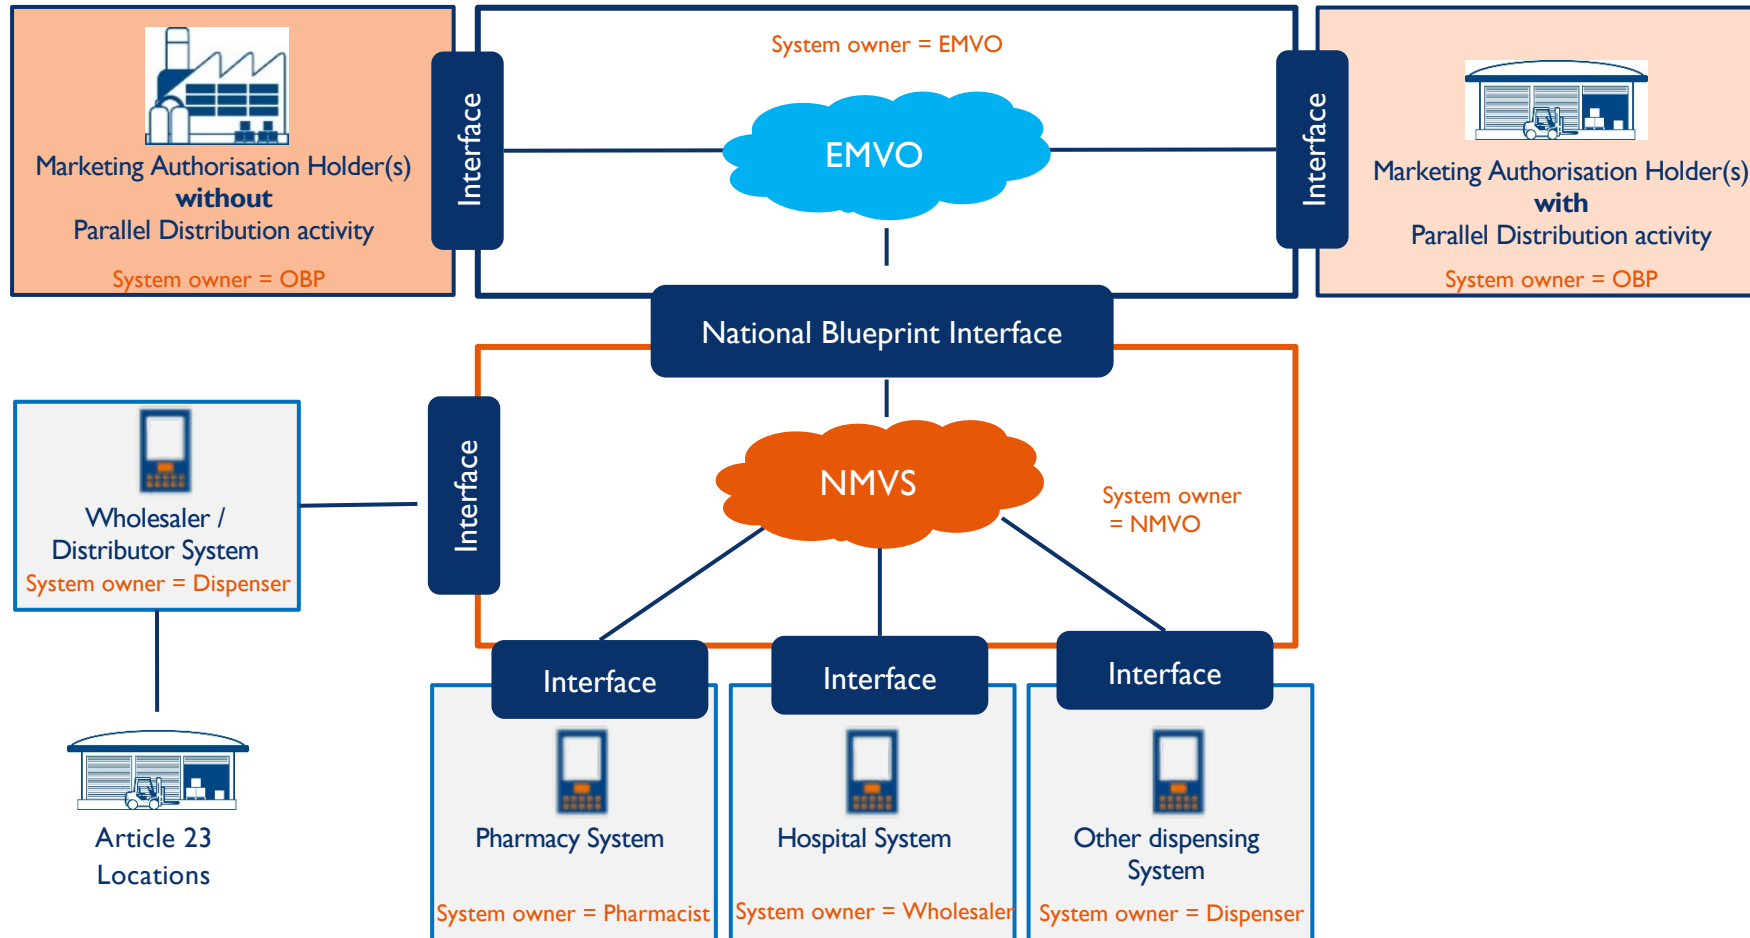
Marketing Authorisation Holder(s)
**without**
Parallel Distribution activity
System owner = OBP

Interface

System owner = EMVO

EMVO

Interface

Marketing Authorisation Holder(s)
**with**
Parallel Distribution activity
System owner = OBP

National Blueprint Interface

Wholesaler / Distributor System
System owner = Dispenser

Interface

NMVS

System owner = NMVO

Article 23 Locations

Interface

Pharmacy System

System owner = Pharmacist

Interface

Hospital System

System owner = Wholesaler

Interface

Other dispensing System

System owner = Dispenser